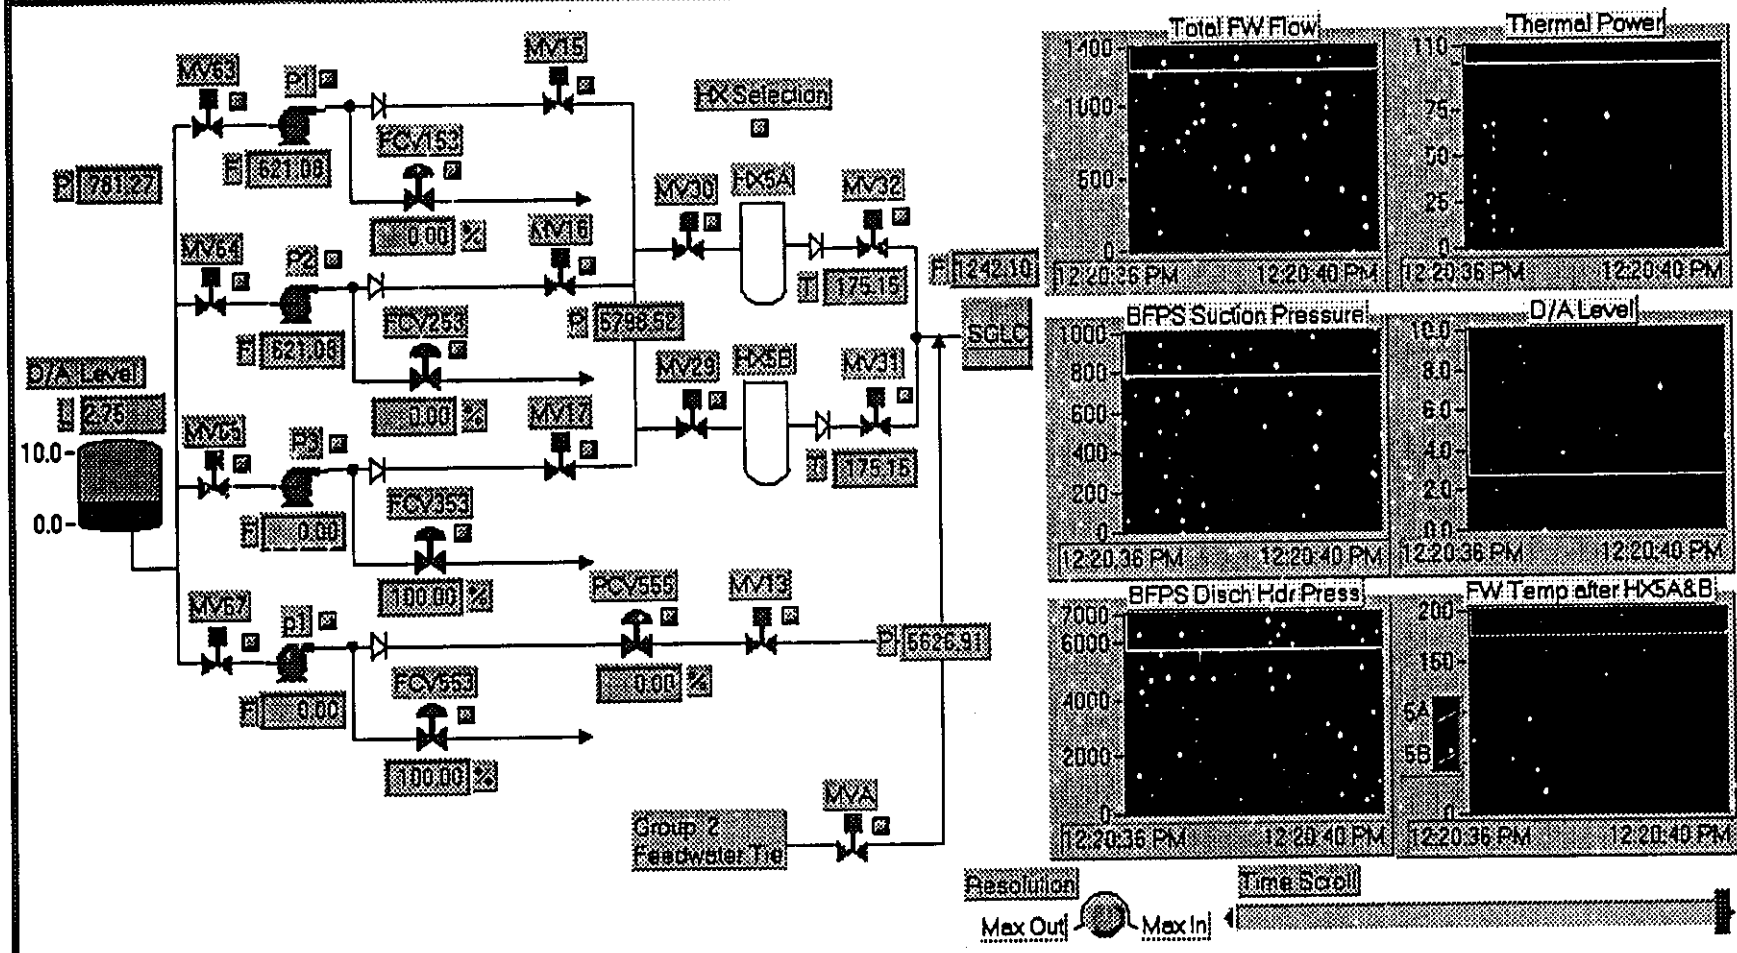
MV63
P1
MV15
HX Selection
P 781.27
F 621.08
FCV153
0.00 %
MV30
HX5A
MV32
MV64
P2
MV16
F 1242.10
T 175.15
F 621.08
FCV253
P 5798.52
SCLC
D/A Level
L 2.75
0.00 %
MV29
HX5B
MV31
MV65
P3
MV17
10.0
T 175.15
0.0
F 0.00
FCV353
100.00 %
MV67
p1
PCV555
MV13
P 5626.91
F 0.00
0.00 %
FCV553
100.00 %
MVA
Group 2 Feedwater Tie

Total FW Flow
1400
1000
500
0
12:20:36 PM
12:20:40 PM
Thermal Power
110
75
50
25
0
12:20:36 PM
12:20:40 PM
BFPS Suction Pressure
1000
800
600
400
200
0
12:20:36 PM
12:20:40 PM
D/A Level
10.0
8.0
6.0
4.0
2.0
0.0
12:20:36 PM
12:20:40 PM
BFPS Disch Hdr Press
7000
6000
4000
2000
0
12:20:36 PM
12:20:40 PM
FW Temp after HX5A&B
200
150
5A
5B
0
12:20:36 PM
12:20:40 PM

Resolution
Max Out
Max In
Time Scroll